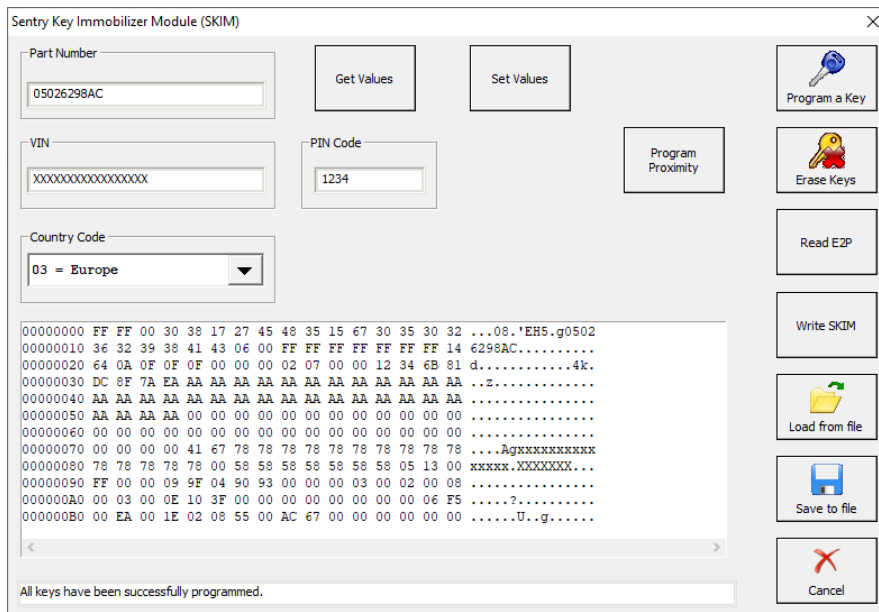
Sentry Key Immobilizer Module (SKIM)

Part Number
05026298AC

Get Values

Set Values

Program a Key

VIN
XXXXXXXXXXXXXXXXX

PIN Code
1234

Program Proximity

Erase Keys

Country Code
03 = Europe

Read E2P

00000000 FF FF 00 30 38 17 27 45 48 35 15 67 30 35 30 32 ...08.'EH5.g0502
00000010 36 32 39 38 41 43 06 00 FF FF FF FF FF FF FF 14 6298AC..........
00000020 64 0A 0F 0F 00 00 00 02 07 00 00 12 34 6B 81 d............4k.
00000030 DC 8F 7A EA AA AA AA AA AA AA AA AA AA AA AA AA ..z.............
00000040 AA AA AA AA AA AA AA AA AA AA AA AA AA AA AA AA ................
00000050 AA AA AA AA 00 00 00 00 00 00 00 00 00 00 00 00 ................
00000060 00 00 00 00 00 00 00 00 00 00 00 00 00 00 00 00 ................
00000070 00 00 00 00 41 67 78 78 78 78 78 78 78 78 78 78 ....Agxxxxxxxxxx
00000080 78 78 78 78 78 00 58 58 58 58 58 58 58 05 13 00 xxxxx.XXXXXXX...
00000090 FF 00 00 09 9F 04 90 93 00 00 00 03 00 02 00 08 ................
000000A0 00 03 00 0E 10 3F 00 00 00 00 00 00 00 00 06 F5 .....?..........
000000B0 00 EA 00 1E 02 08 55 00 AC 67 00 00 00 00 00 00 ......U..g......

Write SKIM

Load from file

Save to file

All keys have been successfully programmed.

Cancel